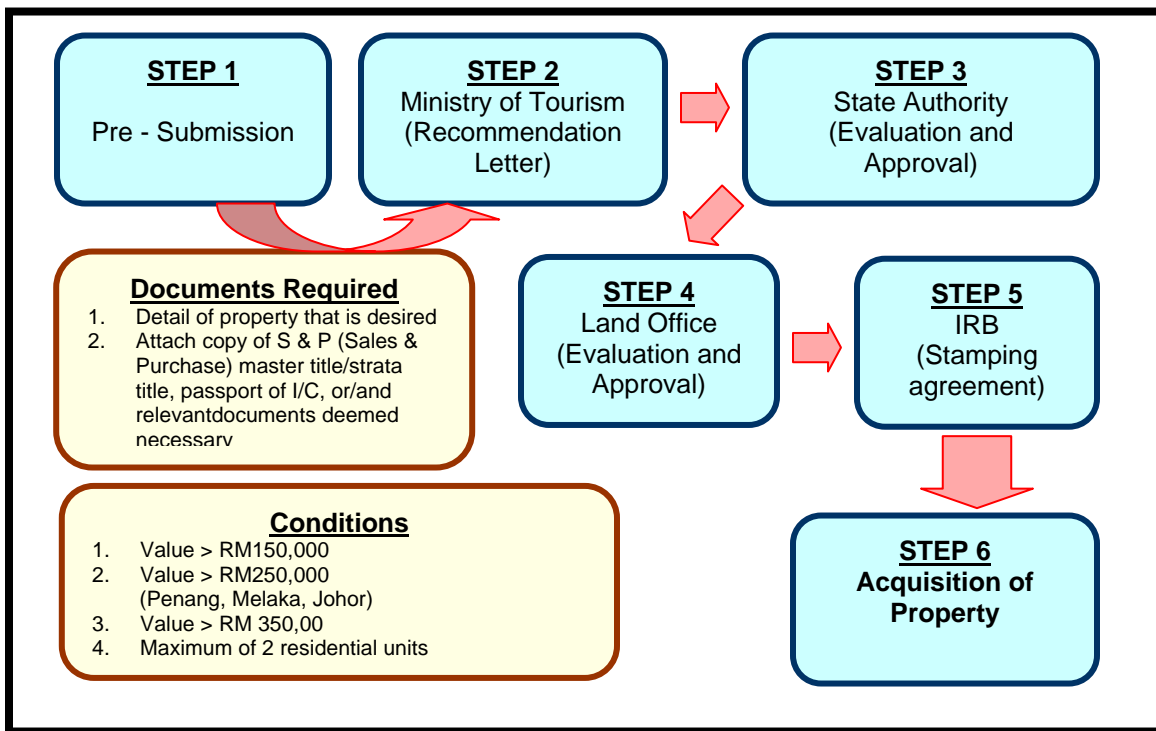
STEP 1

Pre - Submission

STEP 2
Ministry of Tourism (Recommendation Letter)

STEP 3
State Authority (Evaluation and Approval)

Documents Required
1. Detail of property that is desired
2. Attach copy of S & P (Sales & Purchase) master title/strata title, passport of I/C, or/and relevantdocuments deemed necessary

STEP 4
Land Office (Evaluation and Approval)

STEP 5
IRB (Stamping agreement)

Conditions
1. Value > RM150,000
2. Value > RM250,000 (Penang, Melaka, Johor)
3. Value > RM 350,00
4. Maximum of 2 residential units

STEP 6
Acquisition of Property